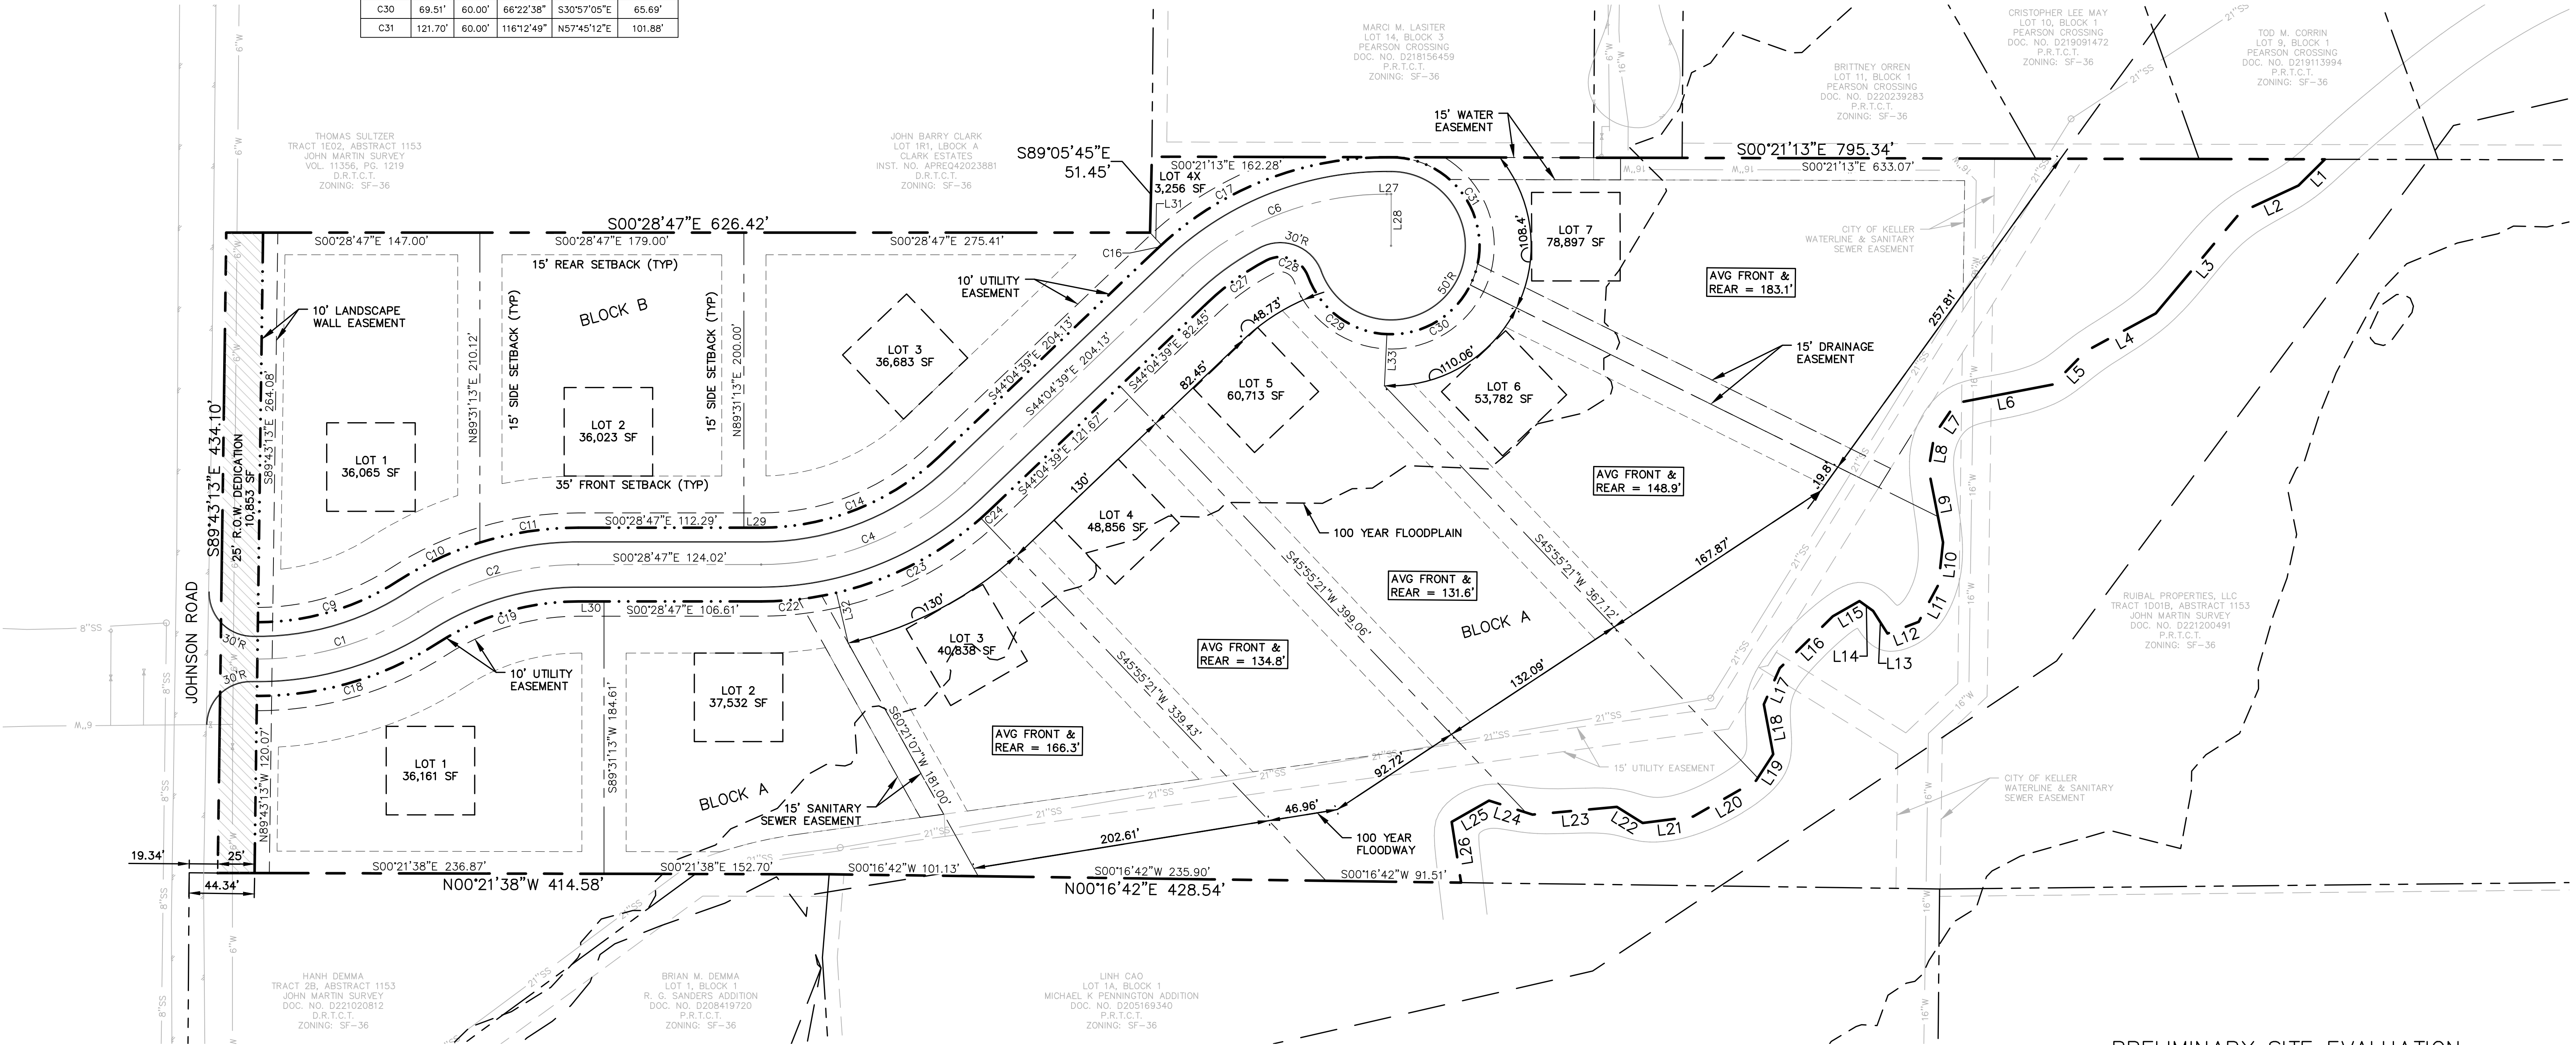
| C30 | 69.51' | 60.00' | 66°22'38" | S30°57'05"E | 65.69' |
|---|---|---|---|---|---|
| C31 | 121.70' | 60.00' | 116°12'49" | N57°45'12"E | 101.88' |

MARCI M. LASITER
LOT 14, BLOCK 3
PEARSON CROSSING
DOC. NO. D218156459
P.R.T.C.T.
ZONING: SF-36

CRISTOPHER LEE MAY
LOT 10, BLOCK 1
PEARSON CROSSING
DOC. NO. D219091472
P.R.T.C.T.
ZONING: SF-36

TOD M. CORRIN
LOT 9, BLOCK 1
PEARSON CROSSING
DOC. NO. D219113994
P.R.T.C.T.
ZONING: SF-36

BRITTNEY ORREN
LOT 11, BLOCK 1
PEARSON CROSSING
DOC. NO. D220239283
P.R.T.C.T.
ZONING: SF-36

THOMAS SULTZER
TRACT 1E02, ABSTRACT 1153
JOHN MARTIN SURVEY
VOL. 11356, PG. 1219
D.R.T.C.T.
ZONING: SF-36

JOHN BARRY CLARK
LOT 1R1, LBOCK A
CLARK ESTATES
INST. NO. APREQ42023881
D.R.T.C.T.
ZONING: SF-36

15' WATER EASEMENT

S00°21'13"E 795.34'
S00°21'13"E 633.07'
S89°05'45"E 51.45'
S00°21'13"E 162.28'
LOT 4X
3,256 SF
L31
L27
L28
C17
C31
C6
C16
LOT 7
78,897 SF
108.4'
S00°28'47"E 626.42'
S00°28'47"E 147.00'
S00°28'47"E 179.00'
S00°28'47"E 275.41'
15' REAR SETBACK (TYP)
CITY OF KELLER WATERLINE & SANITARY SEWER EASEMENT
AVG FRONT & REAR = 183.1'
30'R
C28
50'R
10' UTILITY EASEMENT
C27
10' LANDSCAPE WALL EASEMENT
BLOCK B
LOT 3
36,683 SF
C29
C30
15' DRAINAGE EASEMENT
257.81'
S44°04'39"E 204.13'
S44°04'39"E 204.13'
48.73'
S44°04'39"E 82.45'
L33
110.06'
N89°31'13"E 210.12'
15' SIDE SETBACK (TYP)
15' SIDE SETBACK (TYP)
N89°31'13"E 200.00'
LOT 2
36,023 SF
82.45'
LOT 5
60,713 SF
LOT 6
53,782 SF
S89°43'13"E 434.10'
S89°43'13"E 264.08'
25' R.O.W. DEDICATION
10,853 SF
LOT 1
36,065 SF
S44°04'39"E 121.67'
AVG FRONT & REAR = 148.9'
35' FRONT SETBACK (TYP)
19.81'
130'
LOT 4
48,856 SF
C14
S00°28'47"E 112.29'
L29
C24
100 YEAR FLOODPLAIN
S45°55'21"W 367.12'
C11
C4
C10
S00°28'47"E 124.02'
C23
S45°55'21"W 399.06'
AVG FRONT & REAR = 131.6'
167.87'
C2
C9
L30
S00°28'47"E 106.61'
C22
L32
130'
BLOCK A
JOHNSON ROAD
30'R
C1
C19
LOT 3
40,838 SF
AVG FRONT & REAR = 134.8'
132.09'
RUIBAL PROPERTIES, LLC
TRACT 1D01B, ABSTRACT 1153
JOHN MARTIN SURVEY
DOC. NO. D221200491
P.R.T.C.T.
ZONING: SF-36
30'R
C18
10' UTILITY EASEMENT
LOT 2
37,532 SF
S45°55'21"W 339.43'
S60°21'07"W 181.00'
N89°43'13"W 120.07'
S89°31'13"W 184.61'
LOT 1
36,161 SF
AVG FRONT & REAR = 166.3'
BLOCK A
15' SANITARY SEWER EASEMENT
92.72'
15' UTILITY EASEMENT
CITY OF KELLER WATERLINE & SANITARY SEWER EASEMENT
46.96'
202.61'
100 YEAR FLOODWAY
19.34'
25'
44.34'
S00°21'38"E 236.87'
S00°21'38"E 152.70'
S00°16'42"W 101.13'
S00°16'42"W 235.90'
S00°16'42"W 91.51'
N00°21'38"W 414.58'
N00°16'42"E 428.54'
L1 L2 L3 L4 L5 L6 L7 L8 L9 L10 L11 L12 L13 L14 L15 L16 L17 L18 L19 L20 L21 L22 L23 L24 L25 L26
8"SS
6"W
16"W
21"SS

HANH DEMMA
TRACT 2B, ABSTRACT 1153
JOHN MARTIN SURVEY
DOC. NO. D221020812
D.R.T.C.T.
ZONING: SF-36

BRIAN M. DEMMA
LOT 1, BLOCK 1
R. G. SANDERS ADDITION
DOC. NO. D208419720
P.R.T.C.T.
ZONING: SF-36

LINH CAO
LOT 1A, BLOCK 1
MICHAEL K PENNINGTON ADDITION
DOC. NO. D205169340
P.R.T.C.T.
ZONING: SF-36

PRELIMINARY SITE EVALUATION